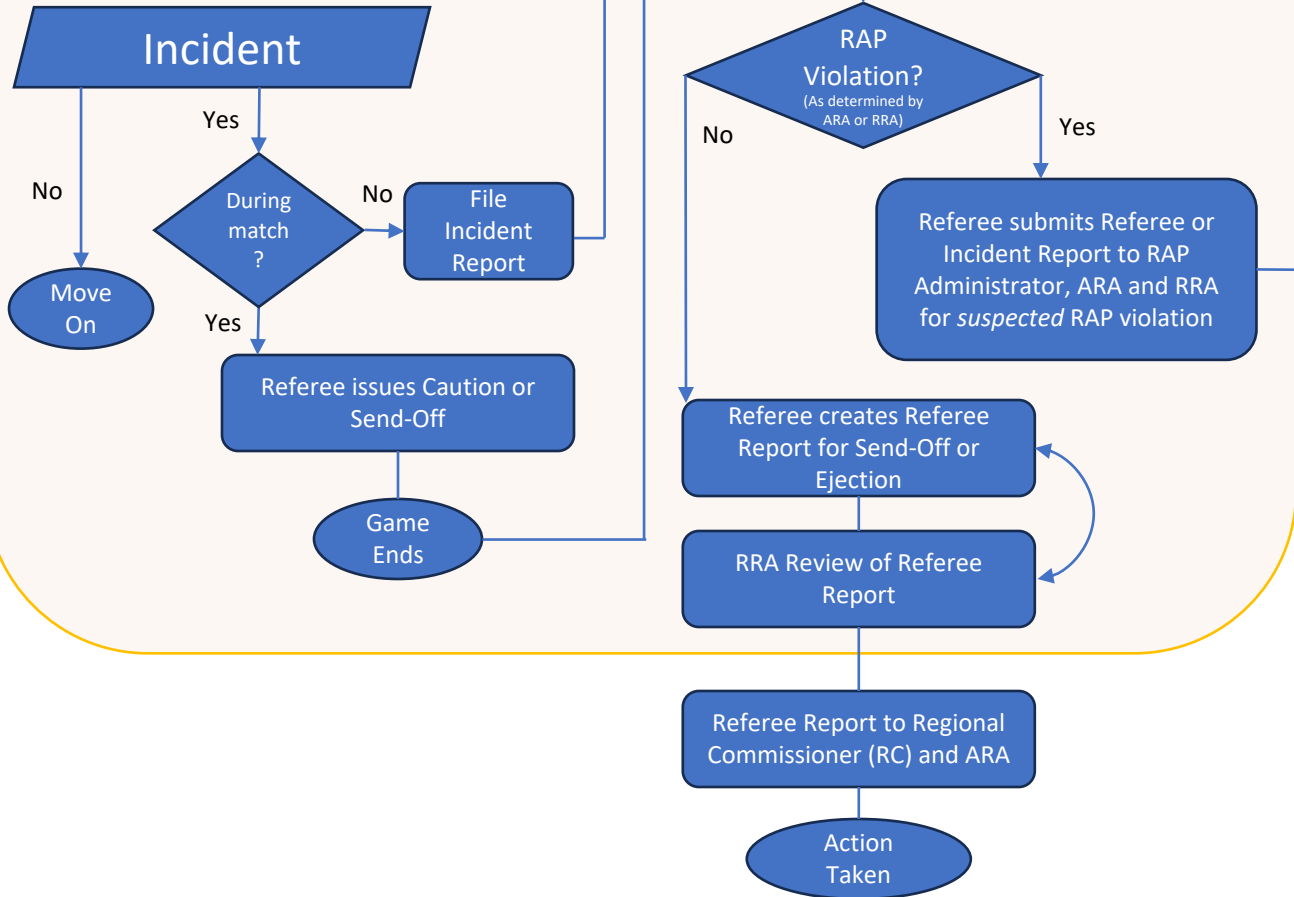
Incident

Yes

No

During match ?

No

File Incident Report

Move On

Yes

Referee issues Caution or Send-Off

Game Ends

RAP Violation?
(As determined by ARA or RRA)

No

Yes

Referee submits Referee or Incident Report to RAP Administrator, ARA and RRA for *suspected* RAP violation

Referee creates Referee Report for Send-Off or Ejection

RRA Review of Referee Report

Referee Report to Regional Commissioner (RC) and ARA

Action Taken